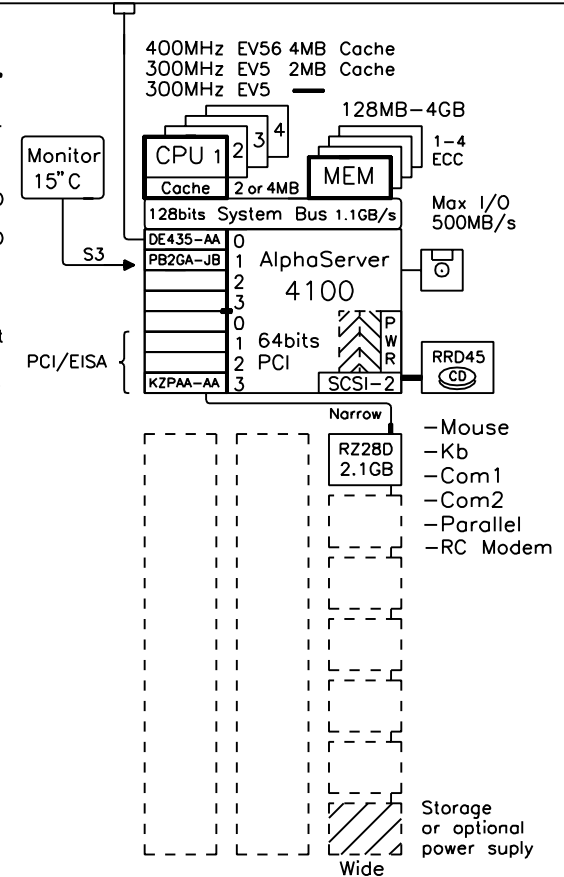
400MHz EV56 4MB Cache
300MHz EV5 2MB Cache
300MHz EV5 —

128MB–4GB

Monitor 15"C

CPU 1 2 3 4

Cache 2 or 4MB

MEM

1–4 ECC

Max I/O 500MB/s

128bits System Bus 1.1GB/s

S3

DE435-AA 0
PB2GA-JB 1
2
3
0
1
2
KZPAA-AA 3

AlphaServer 4100

64bits PCI

P W R

SCSI-2

RRD45 CD

PCI/EISA

Narrow

RZ28D 2.1GB

–Mouse
–Kb
–Com1
–Com2
–Parallel
–RC Modem

Storage or optional power suply

Wide